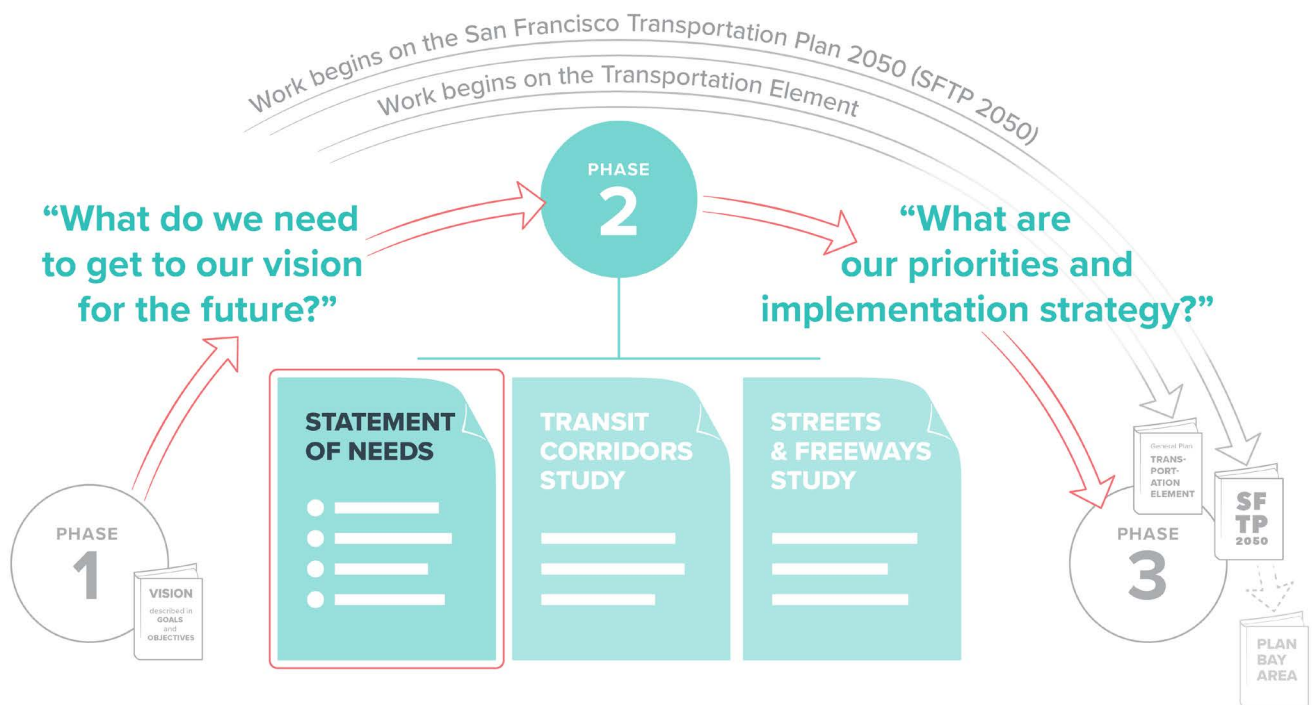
Work begins on the San Francisco Transportation Plan 2050 (SFTP 2050)

Work begins on the Transportation Element

PHASE 2

"What do we need to get to our vision for the future?"

"What are our priorities and implementation strategy?"

STATEMENT OF NEEDS

TRANSIT CORRIDORS STUDY

STREETS & FREEWAYS STUDY

PHASE 1

VISION described in GOALS and OBJECTIVES

General Plan TRANSPORTATION ELEMENT

PHASE 3

SF TP 2050

PLAN BAY AREA